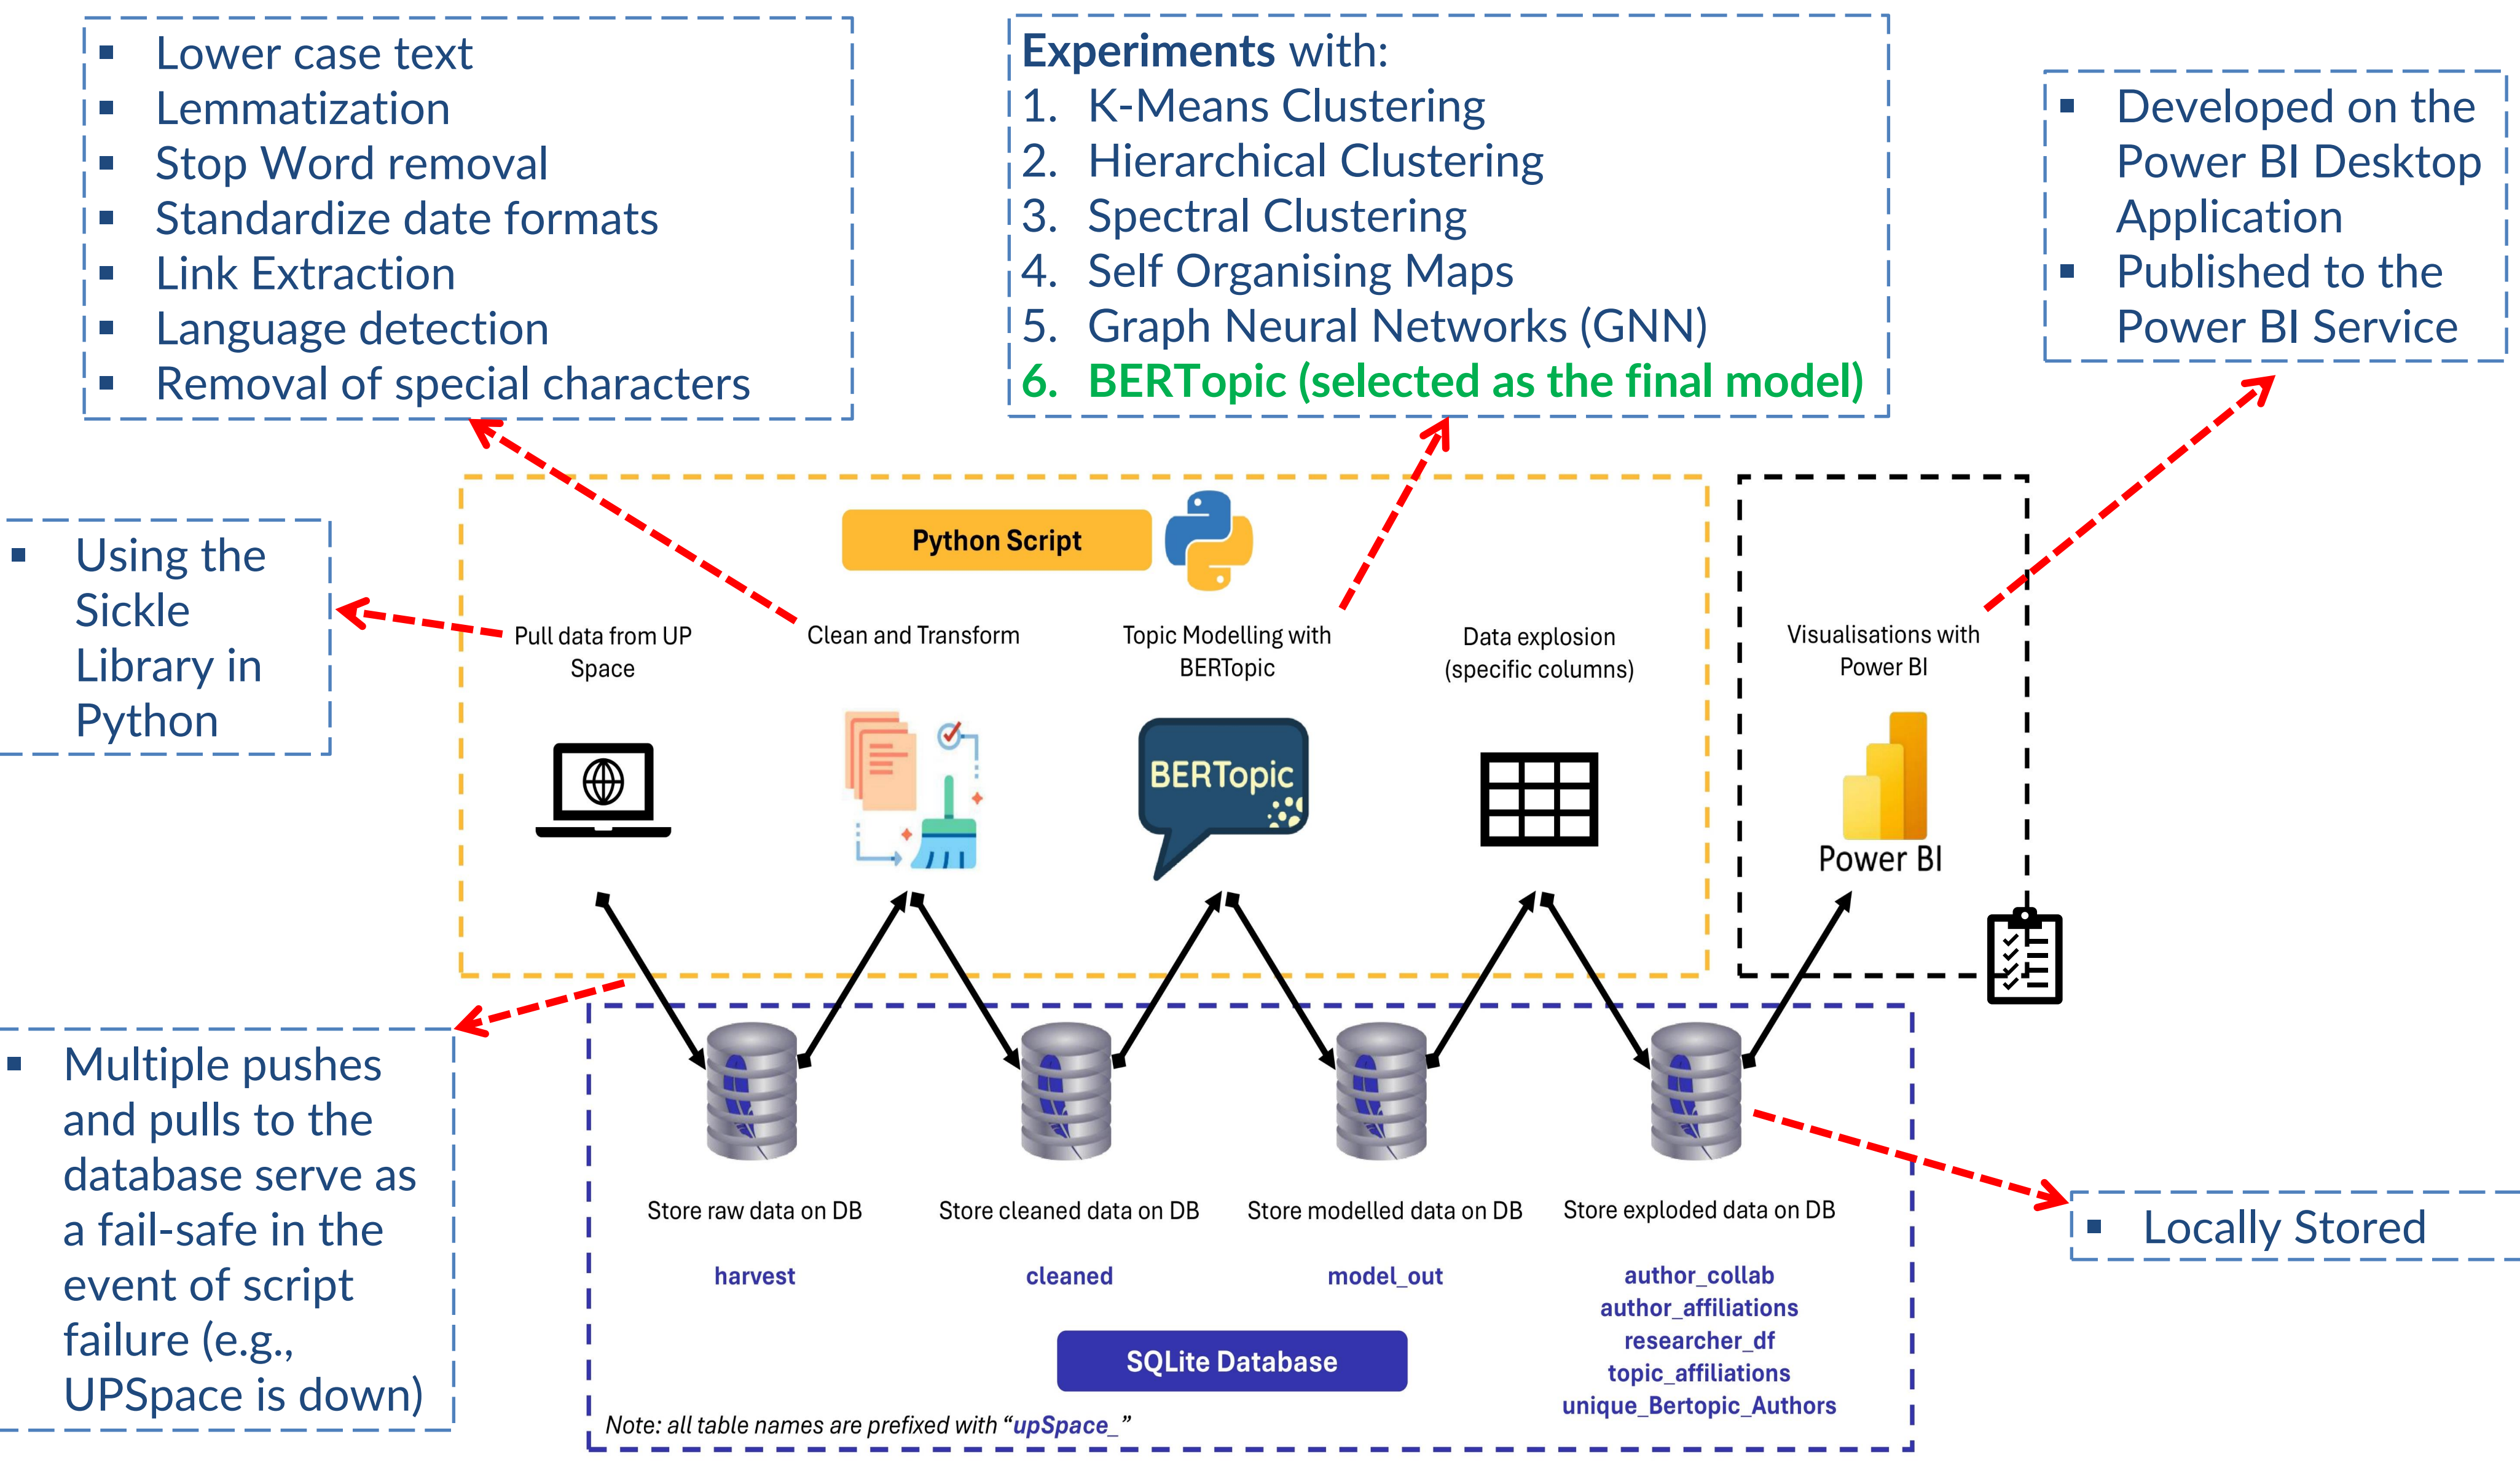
- Lower case text
- Lemmatization
- Stop Word removal
- Standardize date formats
- Link Extraction
- Language detection
- Removal of special characters

Experiments with:
1. K-Means Clustering
2. Hierarchical Clustering
3. Spectral Clustering
4. Self Organising Maps
5. Graph Neural Networks (GNN)
6. BERTopic (selected as the final model)

- Developed on the Power BI Desktop Application
- Published to the Power BI Service

- Using the Sickle Library in Python

Python Script

Pull data from UP Space

Clean and Transform

Topic Modelling with BERTopic

Data explosion (specific columns)

Visualisations with Power BI

BERTopic

Power BI

- Multiple pushes and pulls to the database serve as a fail-safe in the event of script failure (e.g., UPSpace is down)

Store raw data on DB

Store cleaned data on DB

Store modelled data on DB

Store exploded data on DB

- Locally Stored

harvest

cleaned

model_out

author_collab
author_affiliations
researcher_df
topic_affiliations
unique_Bertopic_Authors

SQLite Database

Note: all table names are prefixed with "upSpace_"